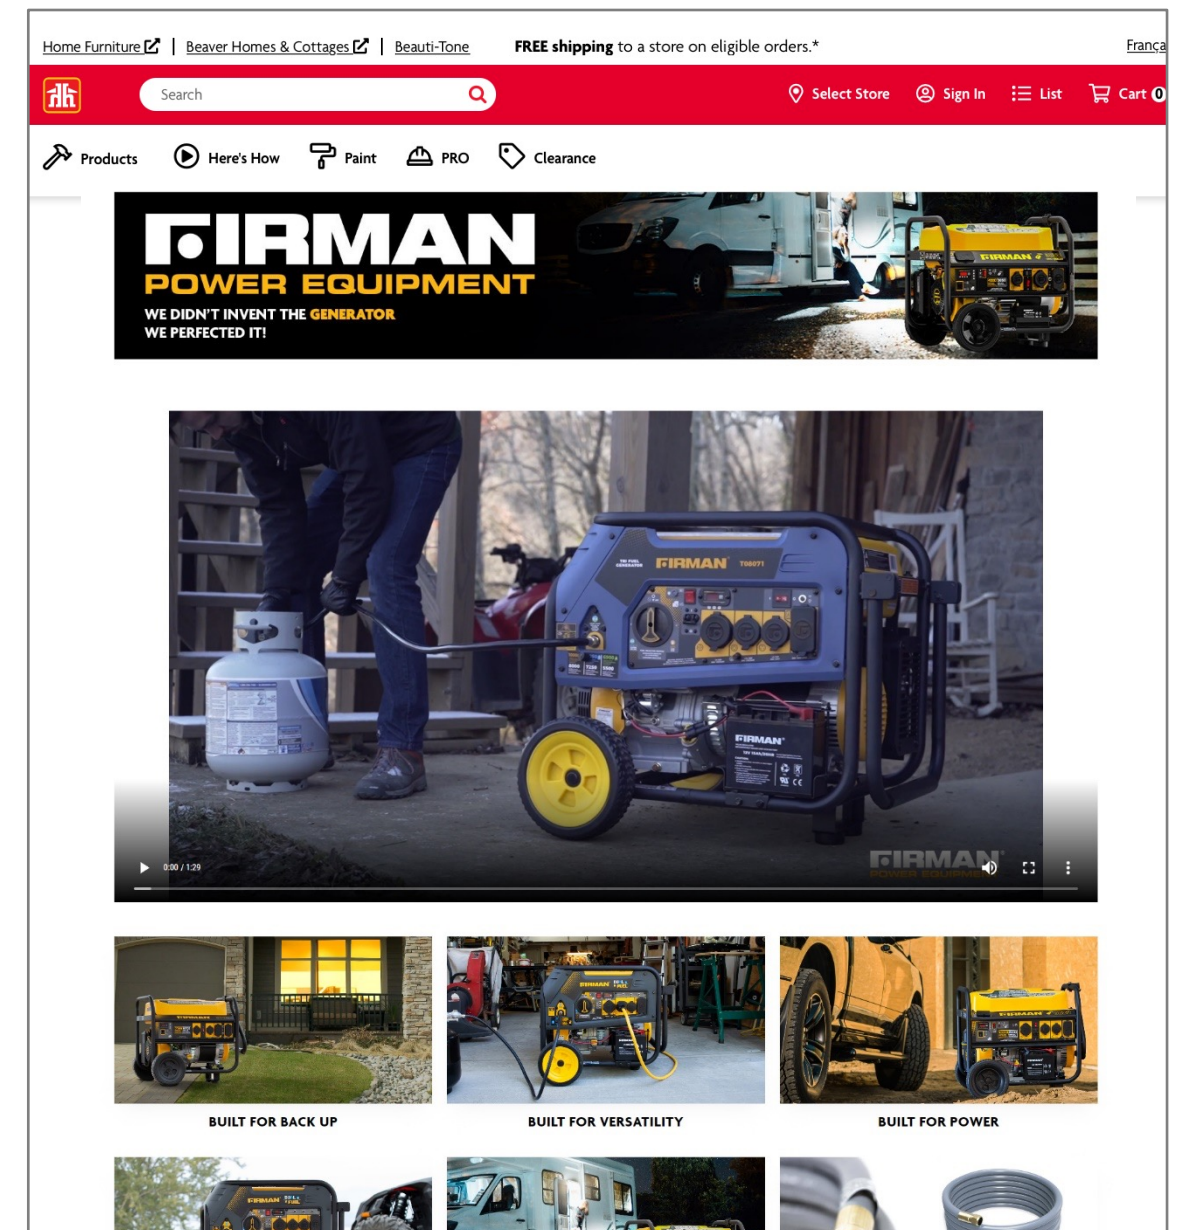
Home Furniture | Beaver Homes & Cottages | Beauti-Tone FREE shipping to a store on eligible orders.* França

Search Select Store Sign In List Cart 0

Products Here's How Paint PRO Clearance

FIRMAN
POWER EQUIPMENT
WE DIDN'T INVENT THE GENERATOR
WE PERFECTED IT!

FIRMAN

0:00 / 1:29

FIRMAN
POWER EQUIPMENT

BUILT FOR BACK UP

BUILT FOR VERSATILITY

BUILT FOR POWER